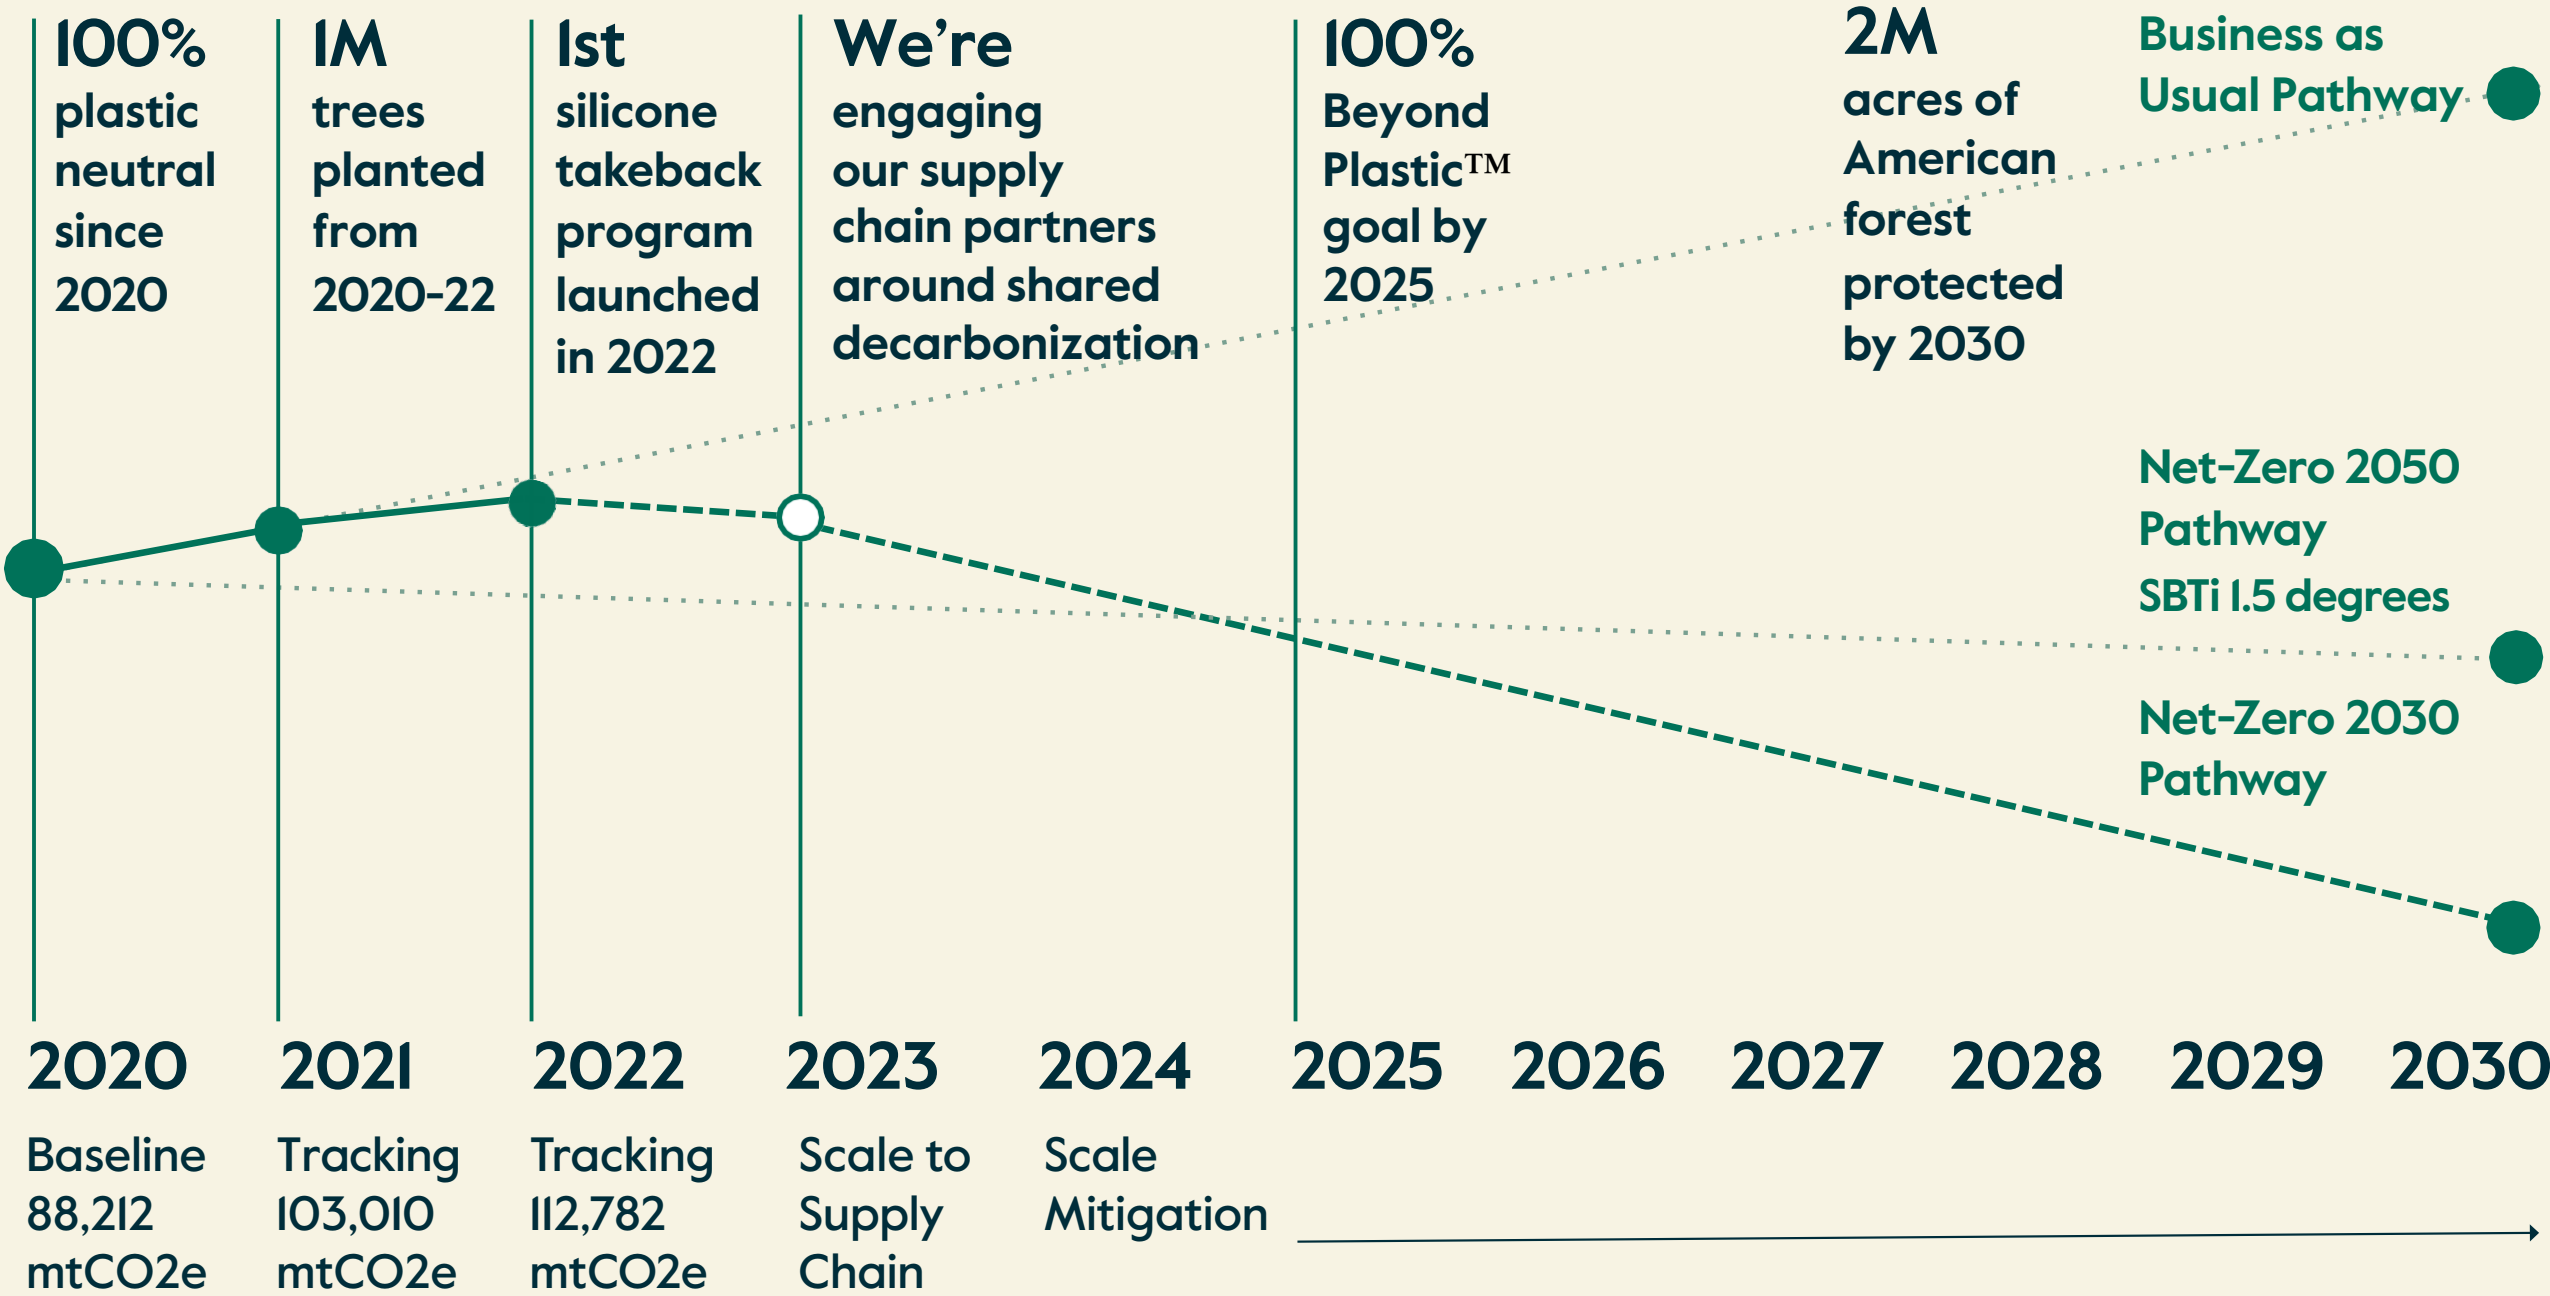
100% plastic neutral since 2020

1M trees planted from 2020-22

1st silicone takeback program launched in 2022

We're engaging our supply chain partners around shared decarbonization

100% Beyond Plastic™ goal by 2025

2M acres of American forest protected by 2030

Business as Usual Pathway

Net-Zero 2050 Pathway SBTi 1.5 degrees

Net-Zero 2030 Pathway

2020 2021 2022 2023 2024 2025 2026 2027 2028 2029 2030

Baseline 88,212 mtCO2e

Tracking 103,010 mtCO2e

Tracking 112,782 mtCO2e

Scale to Supply Chain

Scale Mitigation